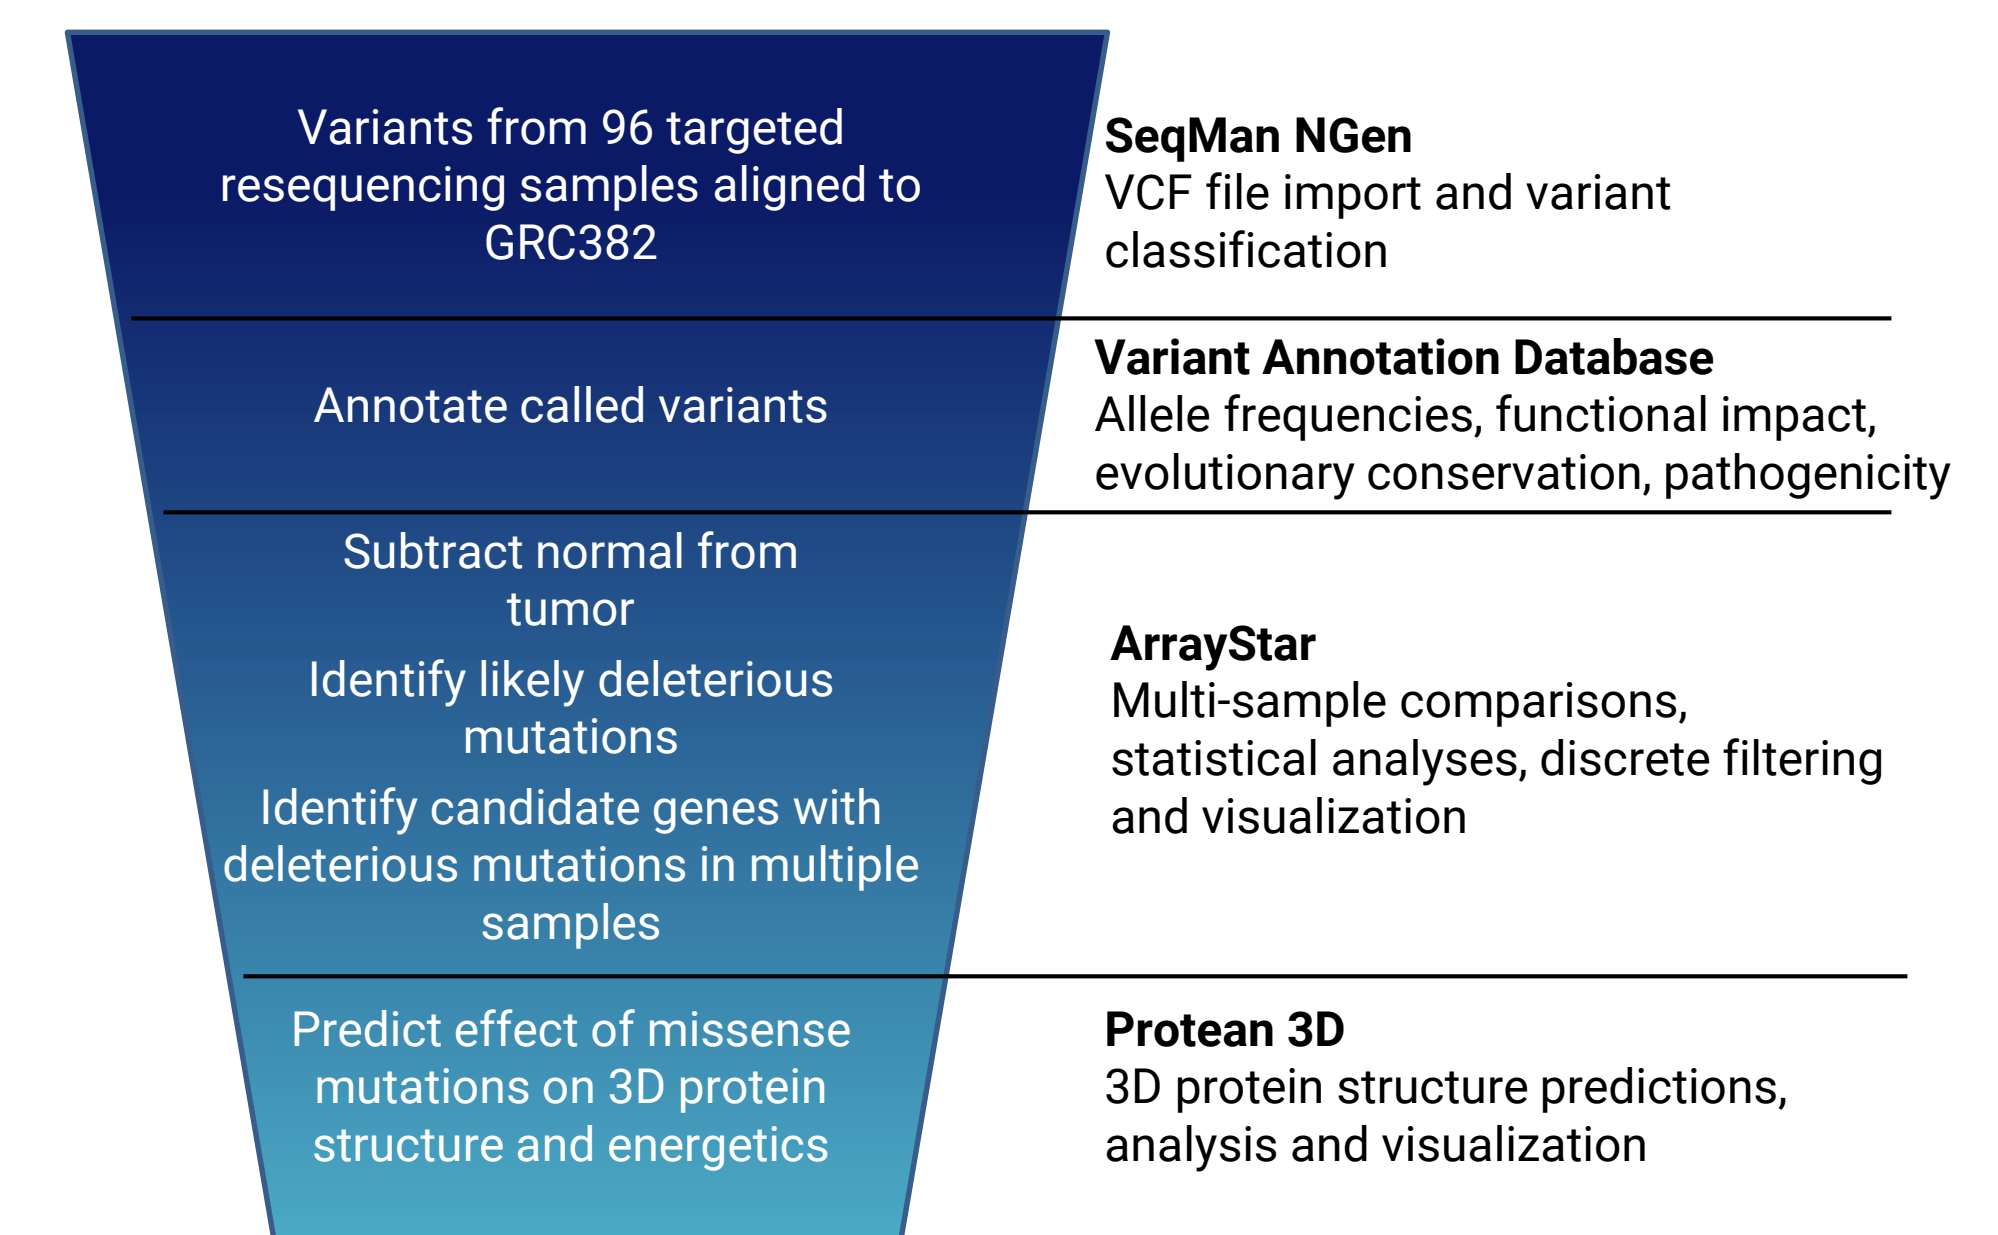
Variants from 96 targeted resequencing samples aligned to GRC382

SeqMan NGen
VCF file import and variant classification

Annotate called variants

Variant Annotation Database
Allele frequencies, functional impact, evolutionary conservation, pathogenicity

Subtract normal from tumor

Identify likely deleterious mutations

Identify candidate genes with deleterious mutations in multiple samples

ArrayStar
Multi-sample comparisons, statistical analyses, discrete filtering and visualization

Predict effect of missense mutations on 3D protein structure and energetics

Protean 3D
3D protein structure predictions, analysis and visualization